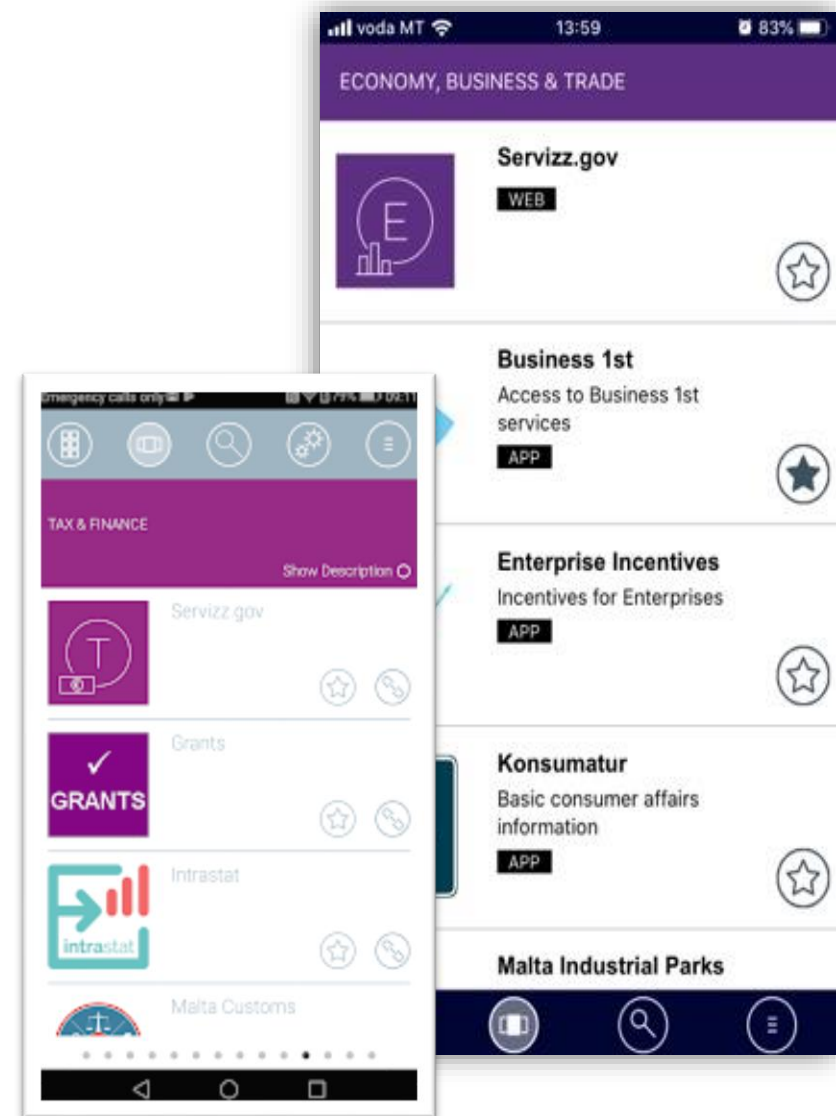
voda MT 13:59 83%

ECONOMY, BUSINESS & TRADE

E

Servizz.gov
WEB

Business 1st
Access to Business 1st services
APP

Enterprise Incentives
Incentives for Enterprises
APP

Konsumatur
Basic consumer affairs information
APP

Malta Industrial Parks

Emergency calls only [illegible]

TAX & FINANCE

Show Description

T

Servizz.gov

GRANTS

Grants

intrastat

Intrastat

Malta Customs